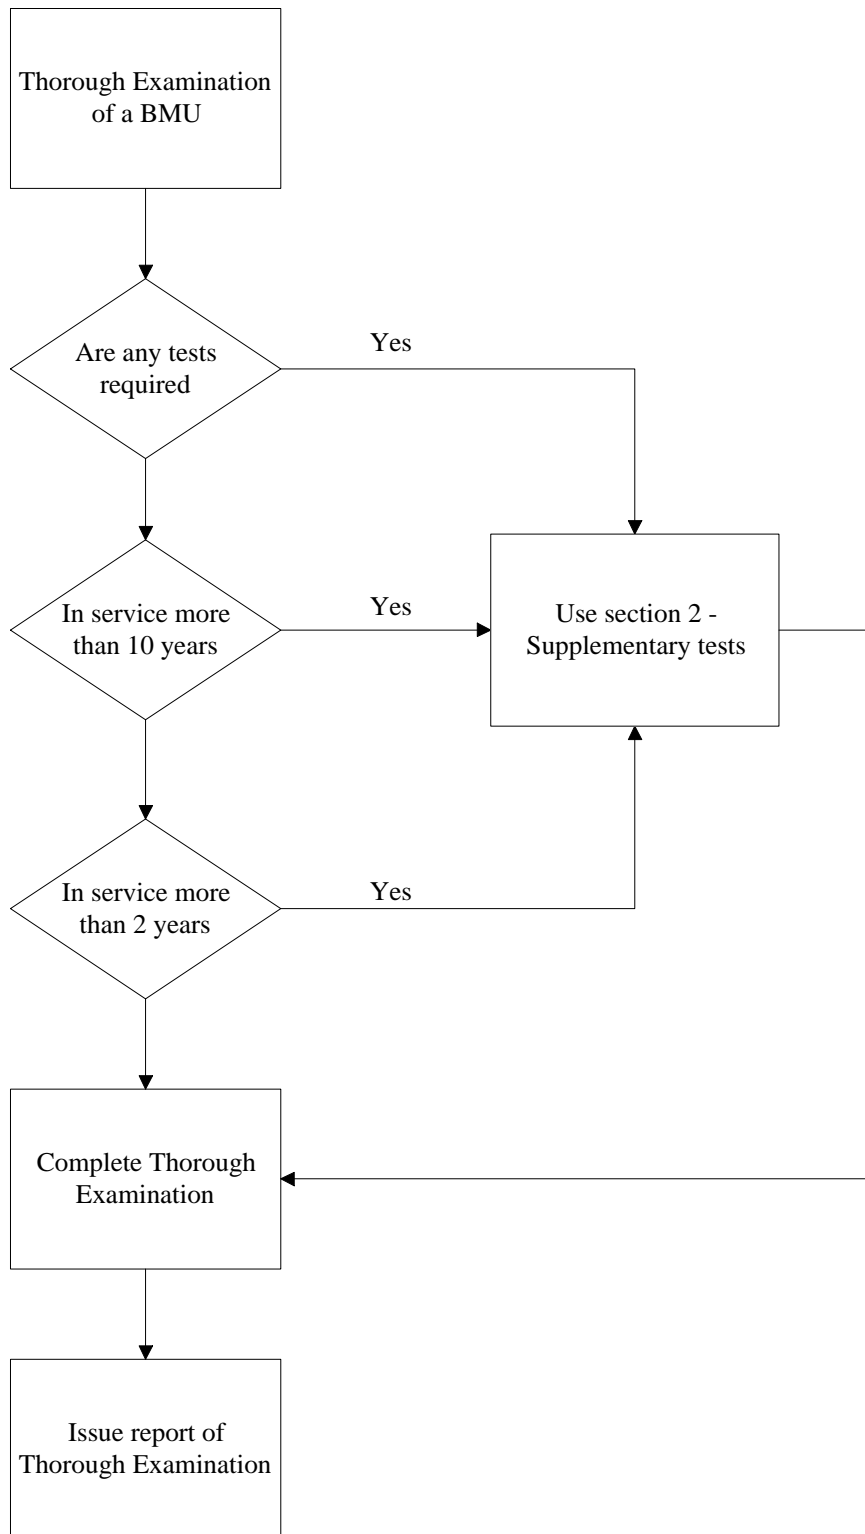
Thorough Examination of a BMU

Are any tests required

Yes

In service more than 10 years

Yes

Use section 2 - Supplementary tests

In service more than 2 years

Yes

Complete Thorough Examination

Issue report of Thorough Examination